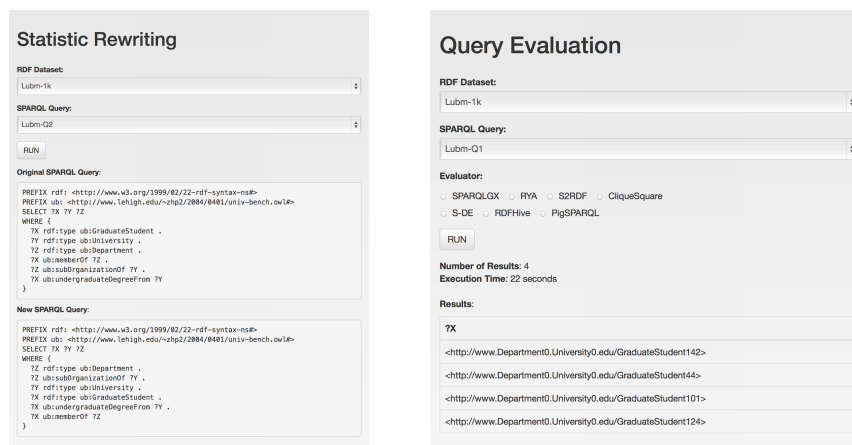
Statistic Rewriting

RDF Dataset:

Lubm-1k

SPARQL Query:

Lubm-Q2

RUN

Original SPARQL Query:

PREFIX rdf: <http://www.w3.org/1999/02/22-rdf-syntax-ns#>
PREFIX ub: <http://www.lehigh.edu/~zhp2/2004/0401/univ-bench.owl#>
SELECT ?X ?Y ?Z
WHERE {
?X rdf:type ub:GraduateStudent .
?Y rdf:type ub:University .
?Z rdf:type ub:Department .
?X ub:memberOf ?Z .
?Z ub:subOrganizationOf ?Y .
?X ub:undergraduateDegreeFrom ?Y
}

New SPARQL Query:

PREFIX rdf: <http://www.w3.org/1999/02/22-rdf-syntax-ns#>
PREFIX ub: <http://www.lehigh.edu/~zhp2/2004/0401/univ-bench.owl#>
SELECT ?X ?Y ?Z
WHERE {
?Z rdf:type ub:Department .
?Z ub:subOrganizationOf ?Y .
?Y rdf:type ub:University .
?X rdf:type ub:GraduateStudent .
?X ub:undergraduateDegreeFrom ?Y .
?X ub:memberOf ?Z
}

Query Evaluation

RDF Dataset:

Lubm-1k

SPARQL Query:

Lubm-Q1

Evaluator:

SPARQLGX RYA S2RDF CliqueSquare
S-DE RDFHive PigSPARQL

RUN

Number of Results: 4
Execution Time: 22 seconds

Results:

| ?X |
|---|
| <http://www.Department0.University0.edu/GraduateStudent142> |
| <http://www.Department0.University0.edu/GraduateStudent44> |
| <http://www.Department0.University0.edu/GraduateStudent101> |
| <http://www.Department0.University0.edu/GraduateStudent124> |